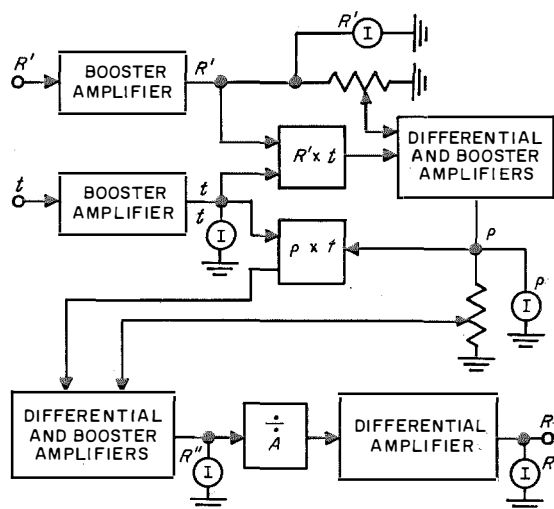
$R'$

BOOSTER AMPLIFIER

$R'$

$R'$

I

$R' \times t$

DIFFERENTIAL AND BOOSTER AMPLIFIERS

$t$

BOOSTER AMPLIFIER

$t$

$t$

I

$\rho \times t$

$\rho$

$\rho$

I

DIFFERENTIAL AND BOOSTER AMPLIFIERS

$R''$

I

$\frac{\div}{A}$

DIFFERENTIAL AMPLIFIER

R

R

I